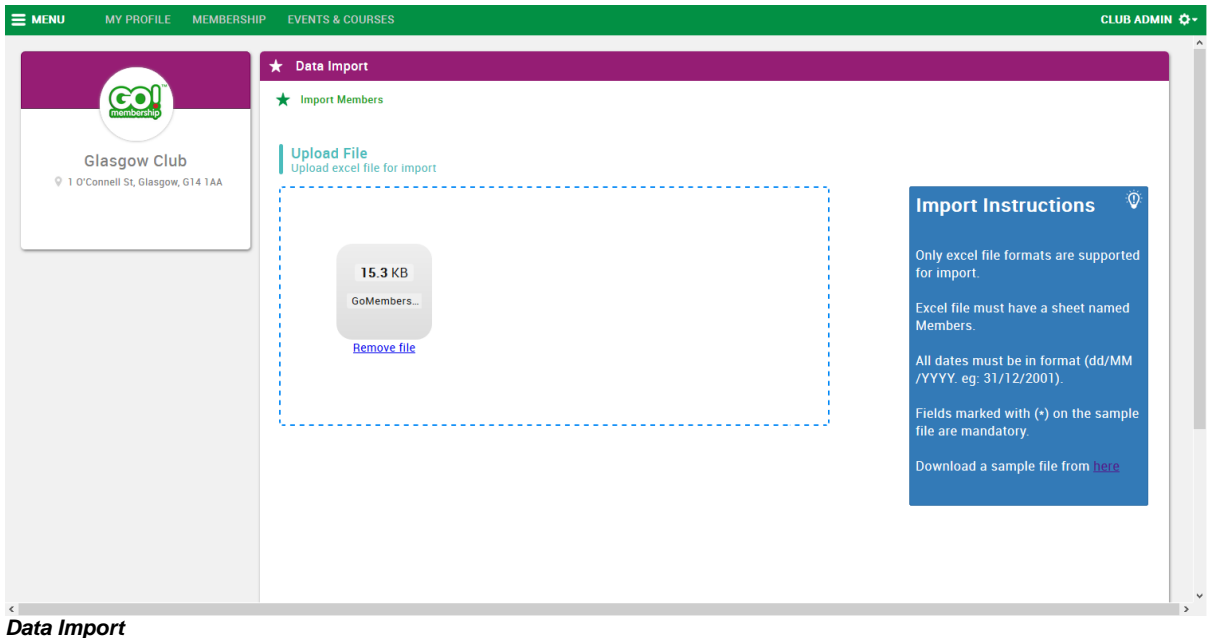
MENU MY PROFILE MEMBERSHIP EVENTS & COURSES CLUB ADMIN

GO! membership

Glasgow Club
1 O'Connell St, Glasgow, G14 1AA

Data Import

Import Members

Upload File
Upload excel file for import

15.3 KB
GoMembers...
Remove file

Import Instructions

Only excel file formats are supported for import.

Excel file must have a sheet named Members.

All dates must be in format (dd/MM/YYYY. eg: 31/12/2001).

Fields marked with (*) on the sample file are mandatory.

Download a sample file from here

Data Import